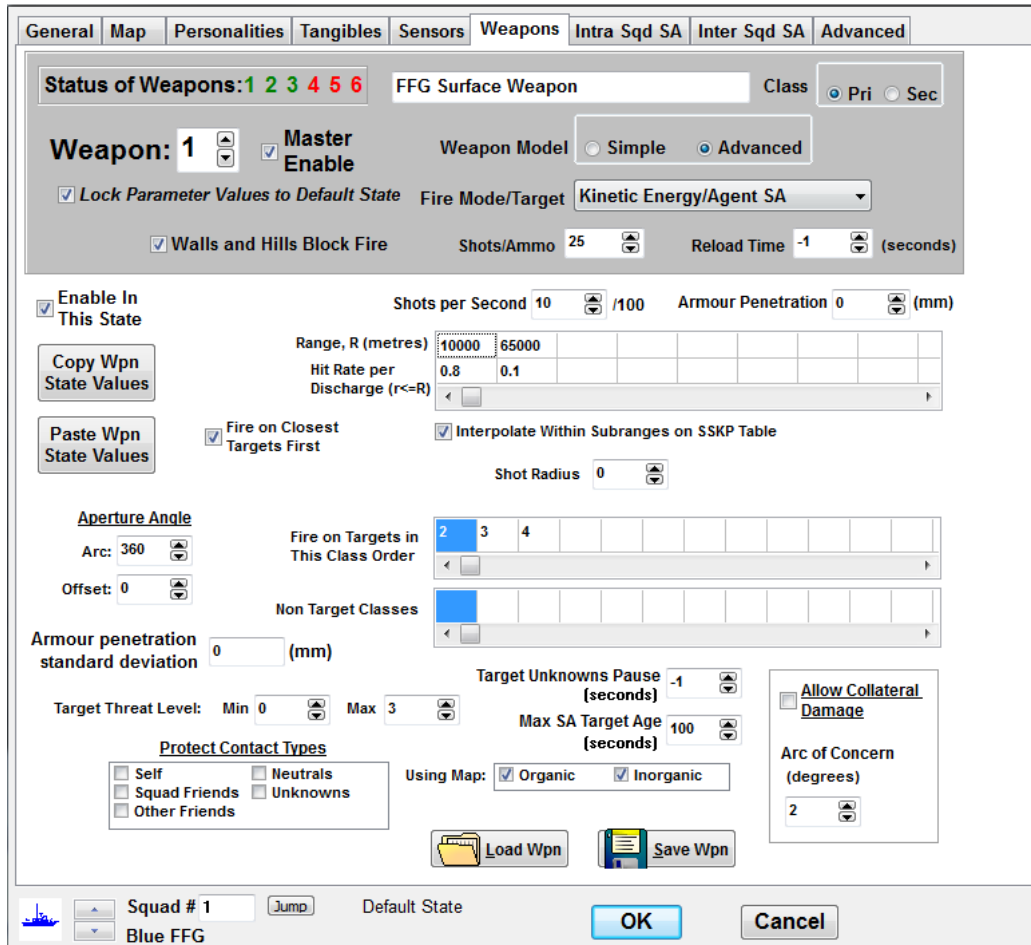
General | Map | Personalities | Tangibles | Sensors | Weapons | Intra Sqd SA | Inter Sqd SA | Advanced

Status of Weapons: 1 2 3 4 5 6

FFG Surface Weapon

Class
Pri
Sec

Weapon: 1
Master Enable

Weapon Model
Simple
Advanced

Lock Parameter Values to Default State

Fire Mode/Target
Kinetic Energy/Agent SA

Walls and Hills Block Fire

Shots/Ammo 25

Reload Time -1 (seconds)

Enable In This State

Shots per Second 10 /100

Armour Penetration 0 (mm)

| Range, R (metres) | 10000 | 65000 |
|---|---|---|
| Hit Rate per Discharge (r<=R) | 0.8 | 0.1 |

Copy Wpn State Values

Paste Wpn State Values

Fire on Closest Targets First

Interpolate Within Subranges on SSKP Table

Shot Radius 0

Aperture Angle

Arc: 360

Offset: 0

Fire on Targets in This Class Order

| 2 | 3 | 4 |
|---|---|---|

Non Target Classes

Armour penetration standard deviation 0 (mm)

Target Unknowns Pause (seconds) -1

Max SA Target Age (seconds) 100

Allow Collateral Damage

Arc of Concern (degrees)

2

Target Threat Level: Min 0 Max 3

Protect Contact Types
Self
Neutrals
Squad Friends
Unknowns
Other Friends

Using Map: Organic Inorganic

Load Wpn

Save Wpn

Squad # 1 Jump

Default State

Blue FFG

OK

Cancel